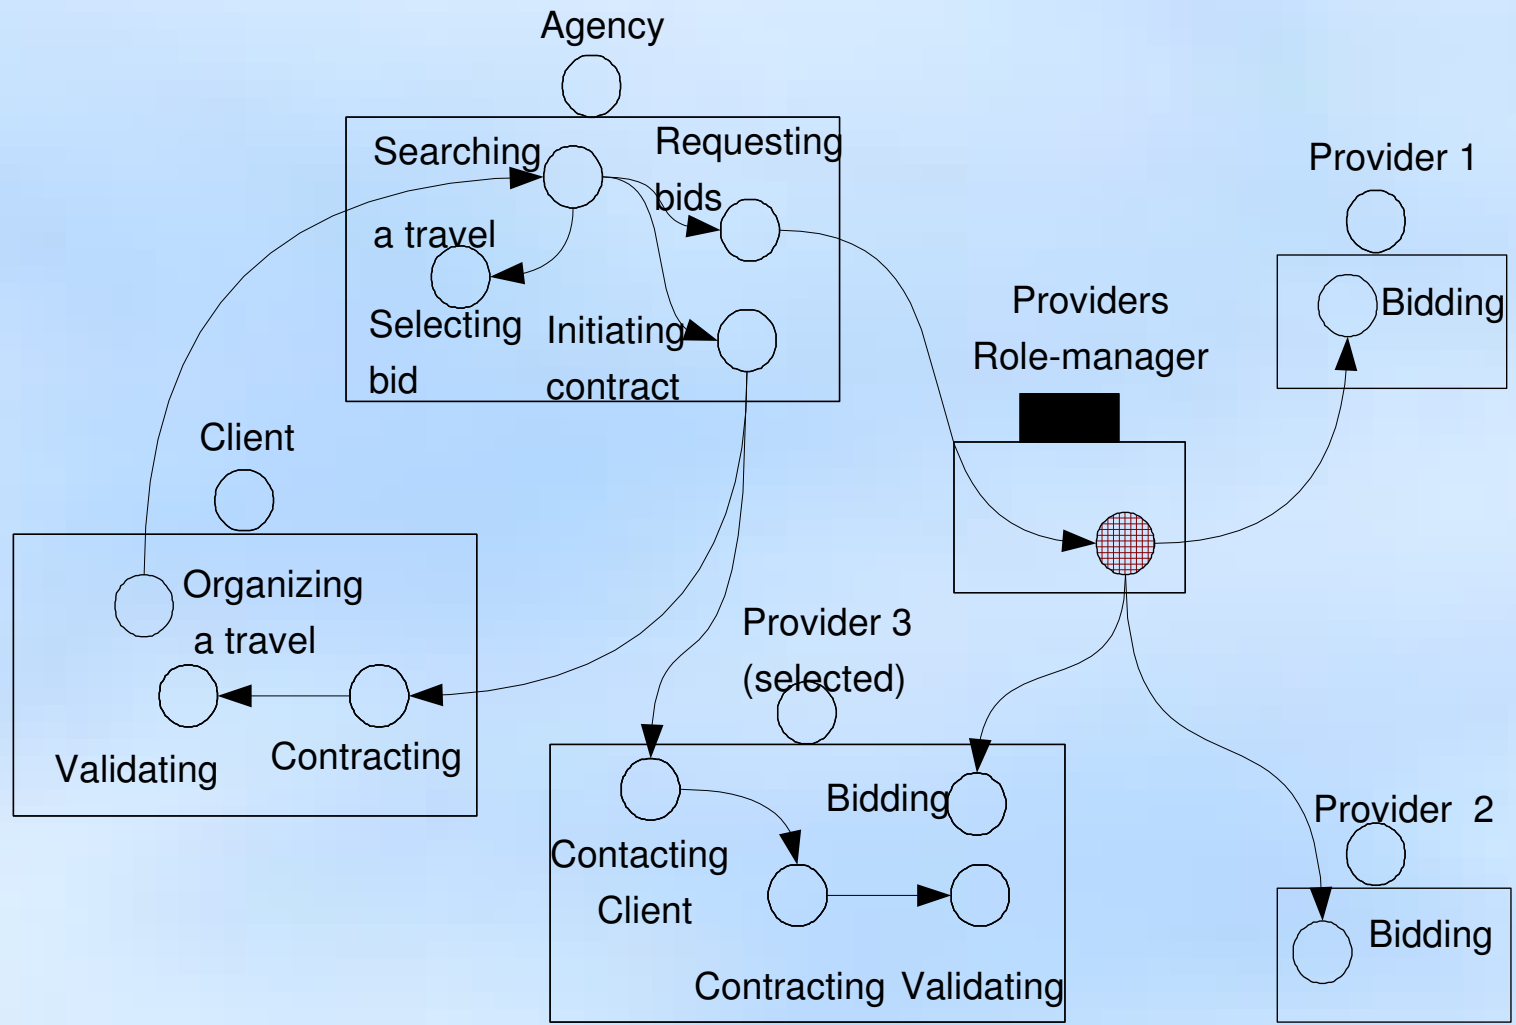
Agency

Searching a travel

Requesting bids

Selecting bid

Initiating contract

Provider 1

Bidding

Providers Role-manager

Client

Organizing a travel

Validating

Contracting

Provider 3 (selected)

Bidding

Contacting Client

Contracting Validating

Provider 2

Bidding